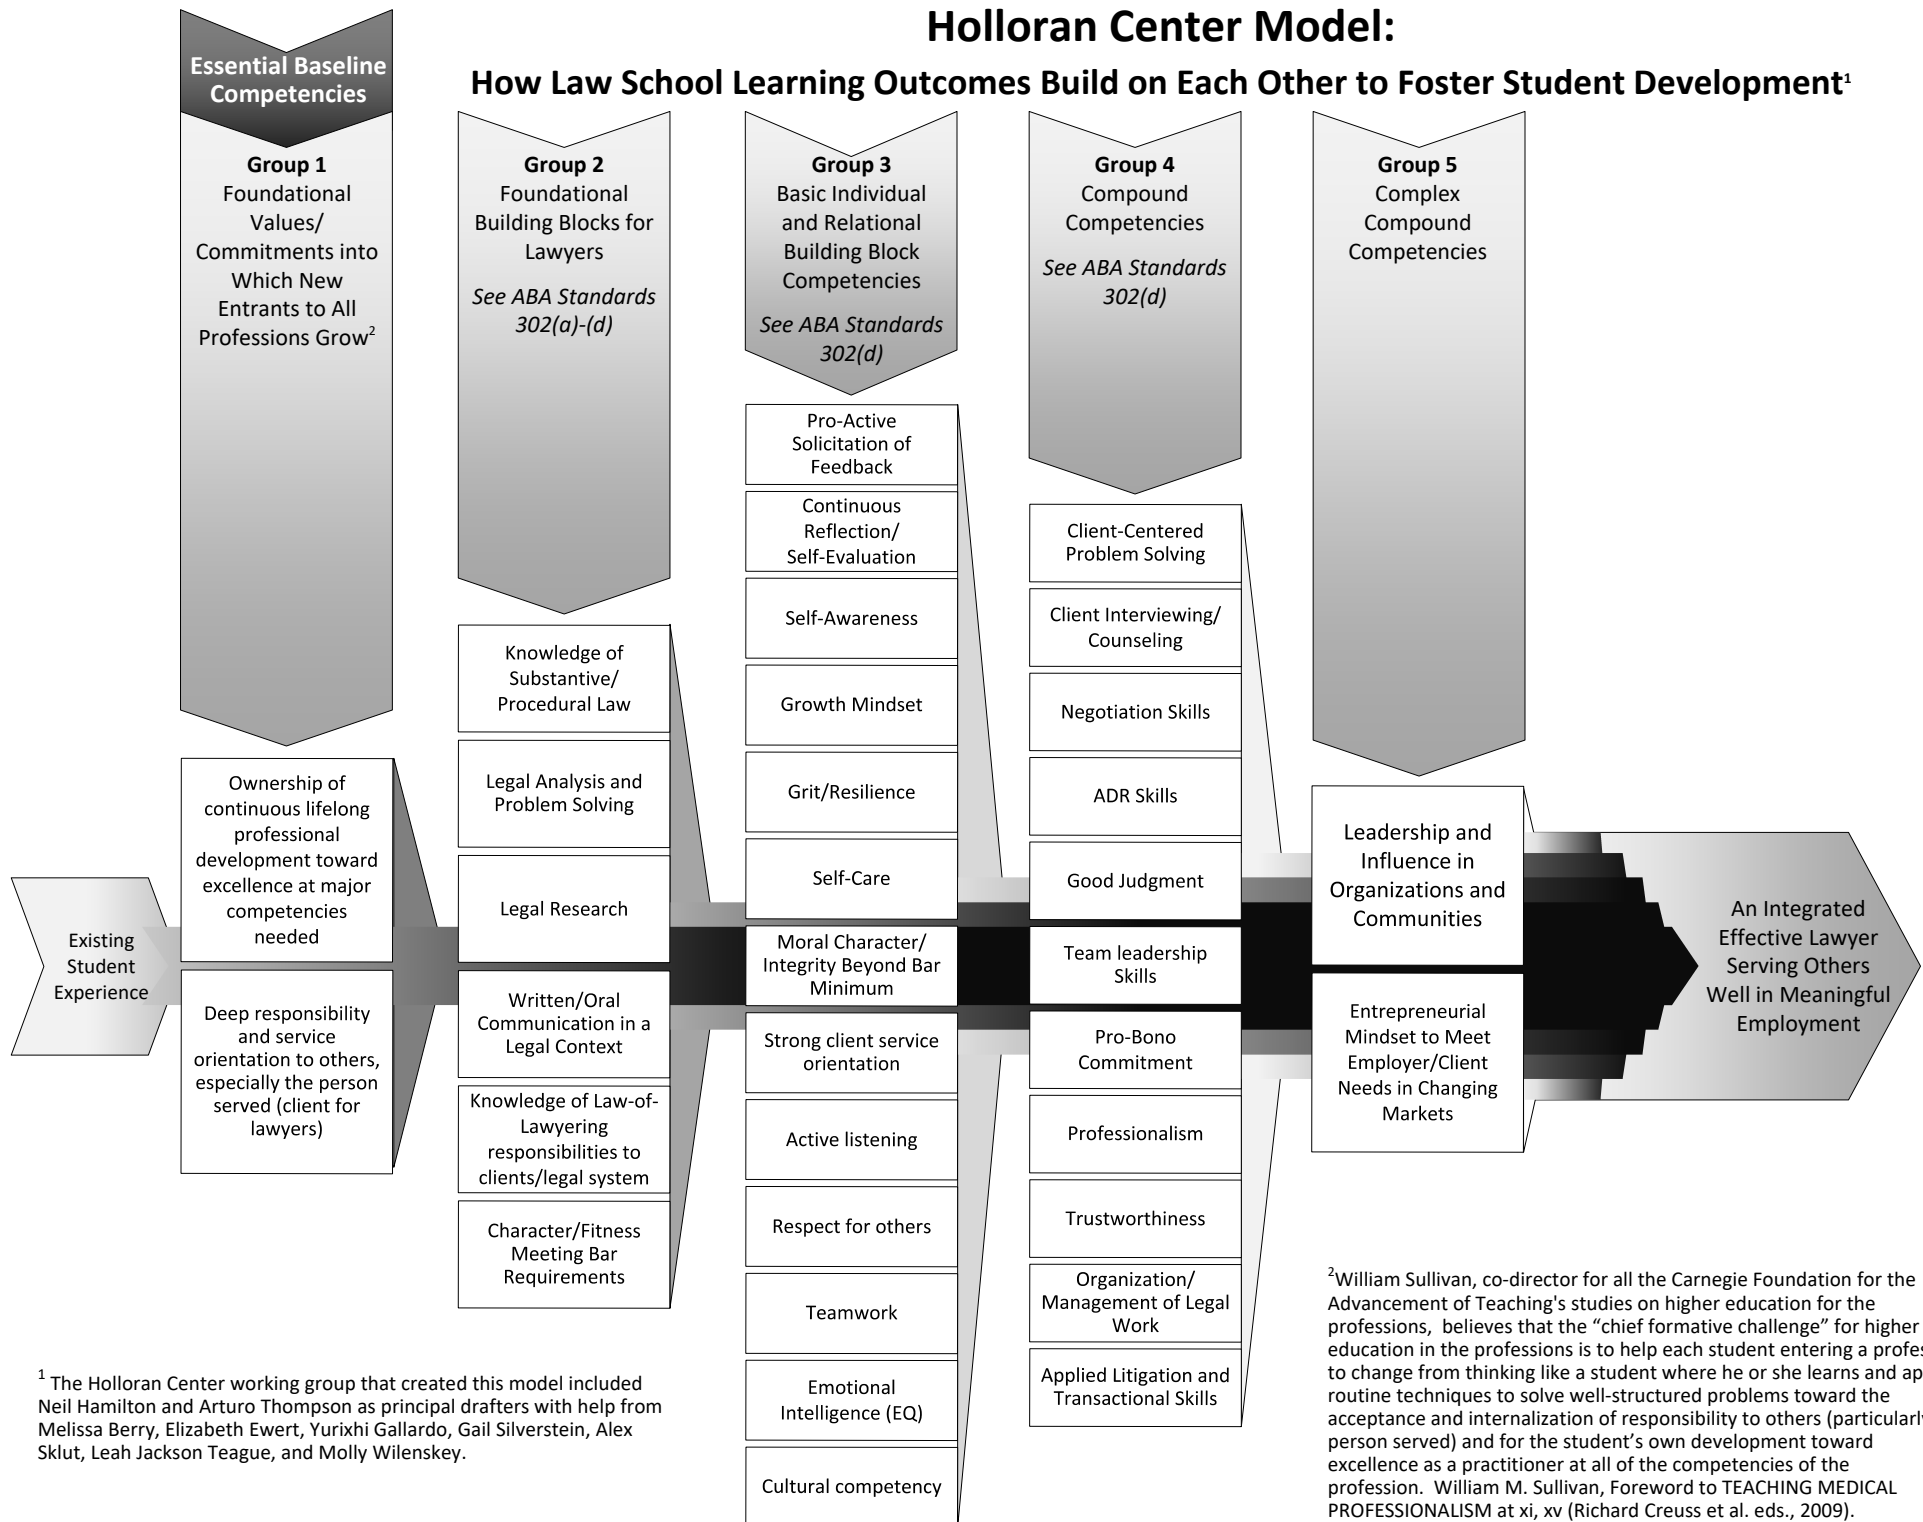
Holloran Center Model:

How Law School Learning Outcomes Build on Each Other to Foster Student Development$^1$

Essential Baseline Competencies

Group 1
Foundational Values/ Commitments into Which New Entrants to All Professions Grow$^2$

Group 2
Foundational Building Blocks for Lawyers
See ABA Standards 302(a)-(d)

Group 3
Basic Individual and Relational Building Block Competencies
See ABA Standards 302(d)

Group 4
Compound Competencies
See ABA Standards 302(d)

Group 5
Complex Compound Competencies

Existing Student Experience

Ownership of continuous lifelong professional development toward excellence at major competencies needed

Deep responsibility and service orientation to others, especially the person served (client for lawyers)

Knowledge of Substantive/ Procedural Law

Legal Analysis and Problem Solving

Legal Research

Written/Oral Communication in a Legal Context

Knowledge of Law-of-Lawyering responsibilities to clients/legal system

Character/Fitness Meeting Bar Requirements

Pro-Active Solicitation of Feedback

Continuous Reflection/ Self-Evaluation

Self-Awareness

Growth Mindset

Grit/Resilience

Self-Care

Moral Character/ Integrity Beyond Bar Minimum

Strong client service orientation

Active listening

Respect for others

Teamwork

Emotional Intelligence (EQ)

Cultural competency

Client-Centered Problem Solving

Client Interviewing/ Counseling

Negotiation Skills

ADR Skills

Good Judgment

Team leadership Skills

Pro-Bono Commitment

Professionalism

Trustworthiness

Organization/ Management of Legal Work

Applied Litigation and Transactional Skills

Leadership and Influence in Organizations and Communities

Entrepreneurial Mindset to Meet Employer/Client Needs in Changing Markets

An Integrated Effective Lawyer Serving Others Well in Meaningful Employment

$^1$ The Holloran Center working group that created this model included Neil Hamilton and Arturo Thompson as principal drafters with help from Melissa Berry, Elizabeth Ewert, Yurixhi Gallardo, Gail Silverstein, Alex Sklut, Leah Jackson Teague, and Molly Wilenskey.

$^2$William Sullivan, co-director for all the Carnegie Foundation for the Advancement of Teaching's studies on higher education for the professions, believes that the "chief formative challenge" for higher education in the professions is to help each student entering a profes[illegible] to change from thinking like a student where he or she learns and ap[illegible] routine techniques to solve well-structured problems toward the acceptance and internalization of responsibility to others (particularl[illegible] person served) and for the student's own development toward excellence as a practitioner at all of the competencies of the profession. William M. Sullivan, Foreword to TEACHING MEDICAL PROFESSIONALISM at xi, xv (Richard Creuss et al. eds., 2009).